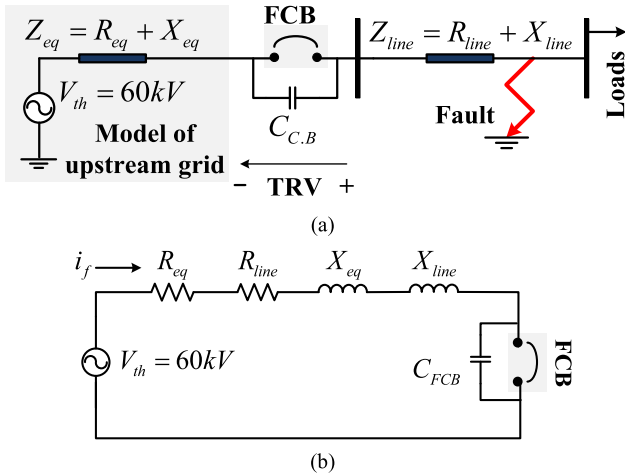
$Z_{eq} = R_{eq} + X_{eq}$

FCB

$Z_{line} = R_{line} + X_{line}$

Loads

$V_{th} = 60kV$

$C_{C.B}$

Fault

Model of upstream grid

− TRV +

(a)

$i_f$

$R_{eq}$

$R_{line}$

$X_{eq}$

$X_{line}$

$V_{th} = 60kV$

$C_{FCB}$

FCB

(b)